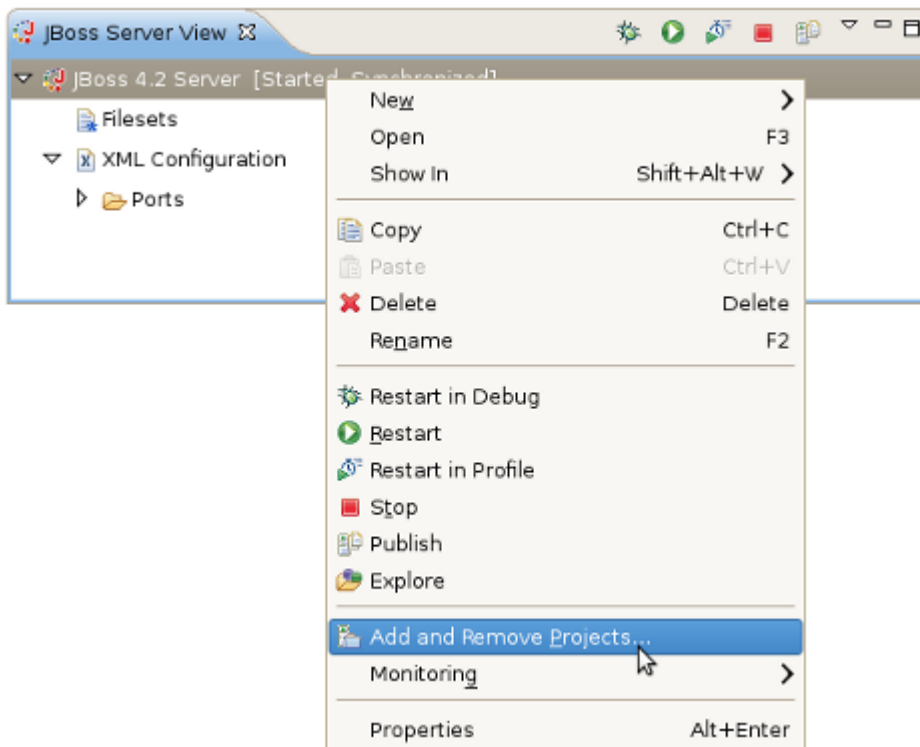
JBoss Server View

JBoss 4.2 Server [Started, Synchronized]

Filesets

XML Configuration

Ports

New

Open F3

Show In Shift+Alt+W

Copy Ctrl+C

Paste Ctrl+V

Delete Delete

Rename F2

Restart in Debug

Restart

Restart in Profile

Stop

Publish

Explore

Add and Remove Projects...

Monitoring

Properties Alt+Enter